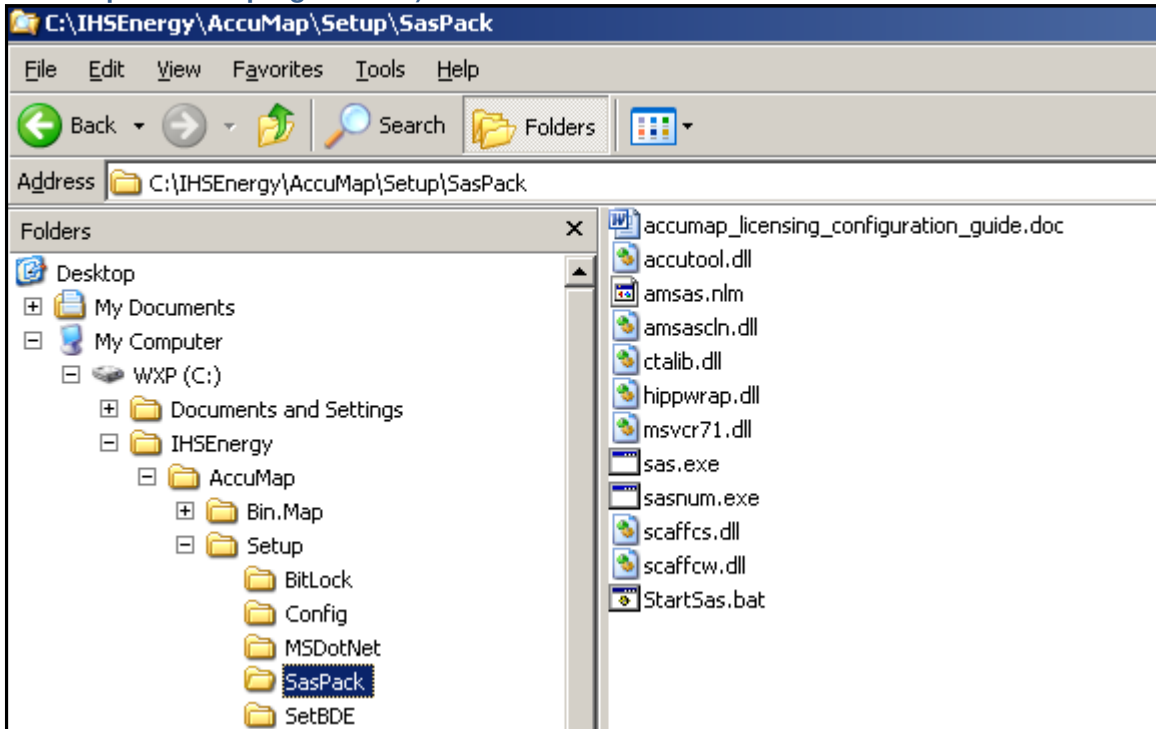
C:\IHSEnergy\AccuMap\Setup\SasPack

File Edit View Favorites Tools Help

Back Search Folders

Address C:\IHSEnergy\AccuMap\Setup\SasPack

Folders ×

Desktop
My Documents
My Computer
WXP (C:)
Documents and Settings
IHSEnergy
AccuMap
Bin.Map
Setup
BitLock
Config
MSDotNet
SasPack
SetBDE

accumap_licensing_configuration_guide.doc
accutool.dll
amsas.nlm
amsascln.dll
ctalib.dll
hippwrap.dll
msvcr71.dll
sas.exe
sasnum.exe
scaffcs.dll
scaffcw.dll
StartSas.bat